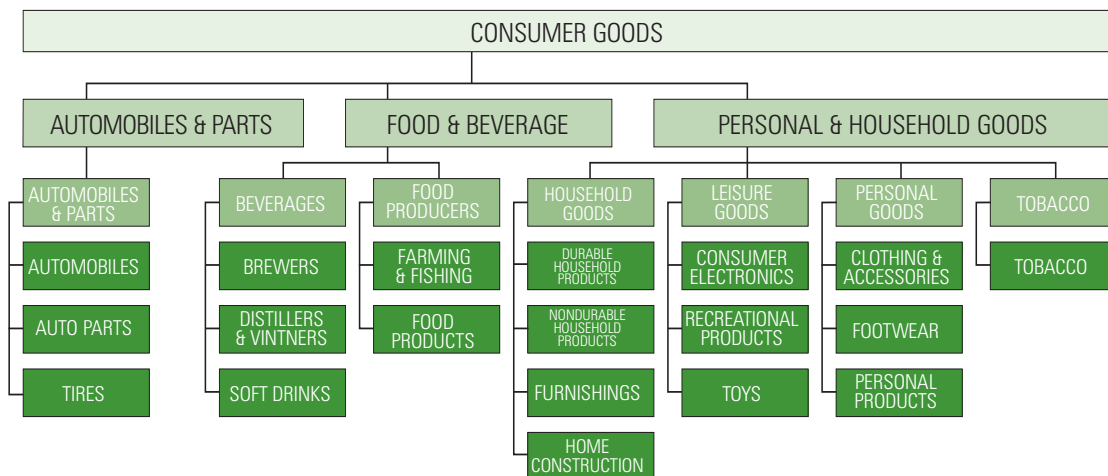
CONSUMER GOODS

AUTOMOBILES & PARTS

AUTOMOBILES & PARTS
AUTOMOBILES
AUTO PARTS
TIRES

FOOD & BEVERAGE

BEVERAGES
BREWERS
DISTILLERS & VINTNERS
SOFT DRINKS

FOOD PRODUCERS
FARMING & FISHING
FOOD PRODUCTS

PERSONAL & HOUSEHOLD GOODS

HOUSEHOLD GOODS
DURABLE HOUSEHOLD PRODUCTS
NONDURABLE HOUSEHOLD PRODUCTS
FURNISHINGS
HOME CONSTRUCTION

LEISURE GOODS
CONSUMER ELECTRONICS
RECREATIONAL PRODUCTS
TOYS

PERSONAL GOODS
CLOTHING & ACCESSORIES
FOOTWEAR
PERSONAL PRODUCTS

TOBACCO
TOBACCO